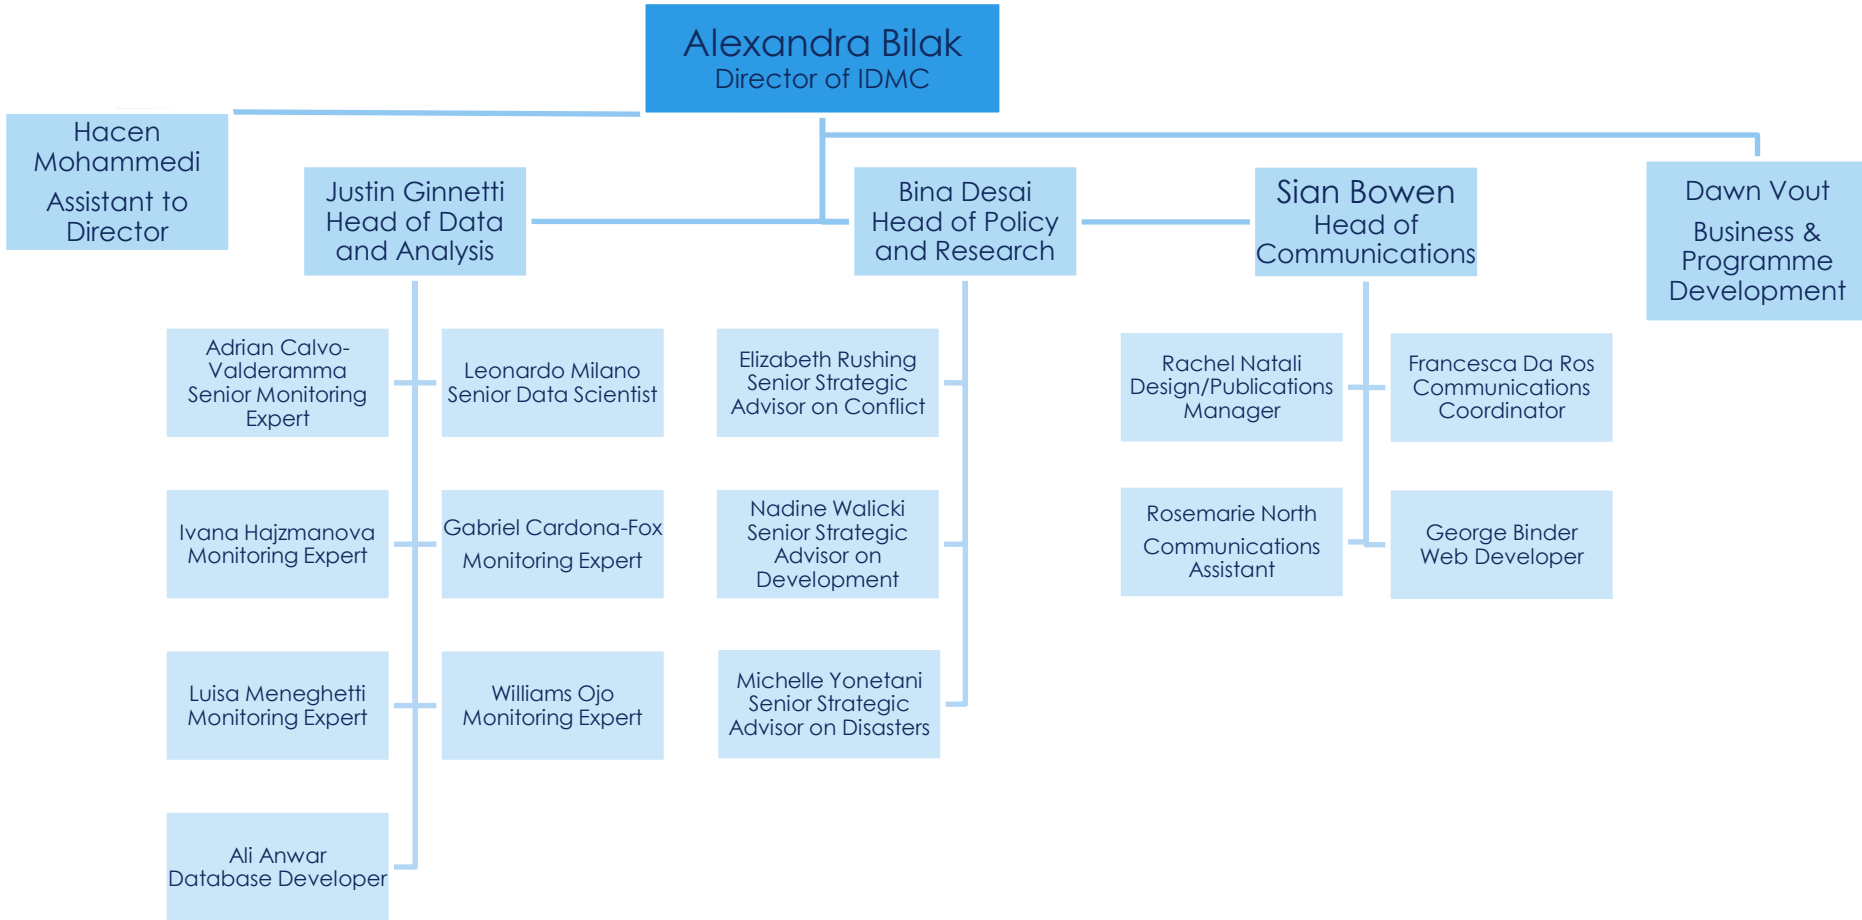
Alexandra Bilak
Director of IDMC

Hacen Mohammedi
Assistant to Director

Justin Ginnetti
Head of Data and Analysis

Bina Desai
Head of Policy and Research

Sian Bowen
Head of Communications

Dawn Vout
Business & Programme Development

Adrian Calvo-Valderamma
Senior Monitoring Expert

Leonardo Milano
Senior Data Scientist

Ivana Hajzmanova
Monitoring Expert

Gabriel Cardona-Fox
Monitoring Expert

Luisa Meneghetti
Monitoring Expert

Williams Ojo
Monitoring Expert

Ali Anwar
Database Developer

Elizabeth Rushing
Senior Strategic Advisor on Conflict

Nadine Walicki
Senior Strategic Advisor on Development

Michelle Yonetani
Senior Strategic Advisor on Disasters

Rachel Natali
Design/Publications Manager

Francesca Da Ros
Communications Coordinator

Rosemarie North
Communications Assistant

George Binder
Web Developer